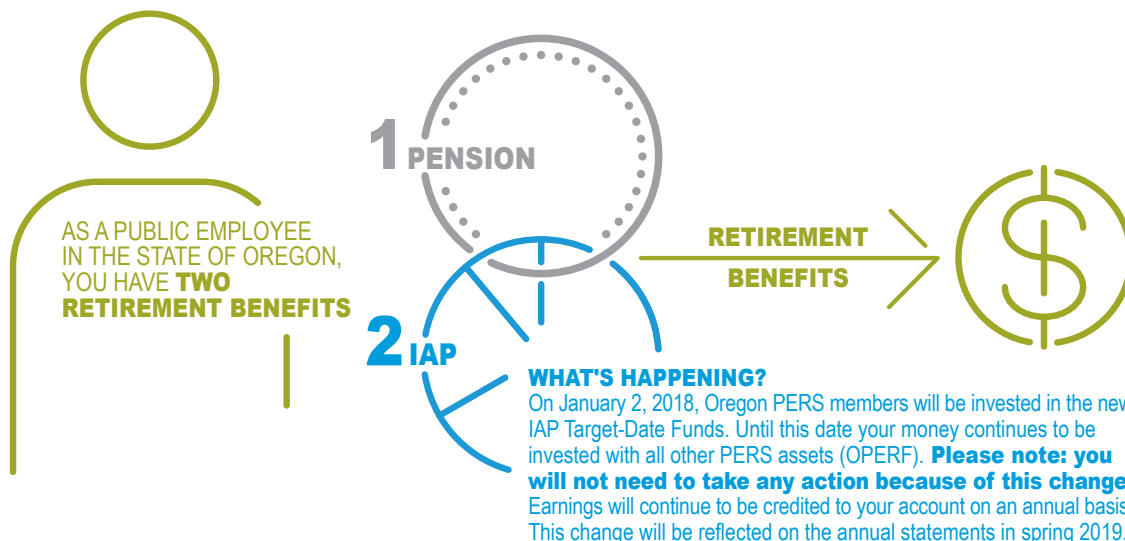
AS A PUBLIC EMPLOYEE IN THE STATE OF OREGON, YOU HAVE TWO RETIREMENT BENEFITS

1 PENSION

2 IAP

RETIREMENT BENEFITS

WHAT'S HAPPENING?
On January 2, 2018, Oregon PERS members will be invested in the new IAP Target-Date Funds. Until this date your money continues to be invested with all other PERS assets (OPERF). Please note: you will not need to take any action because of this change. Earnings will continue to be credited to your account on an annual basis. This change will be reflected on the annual statements in spring 2019.